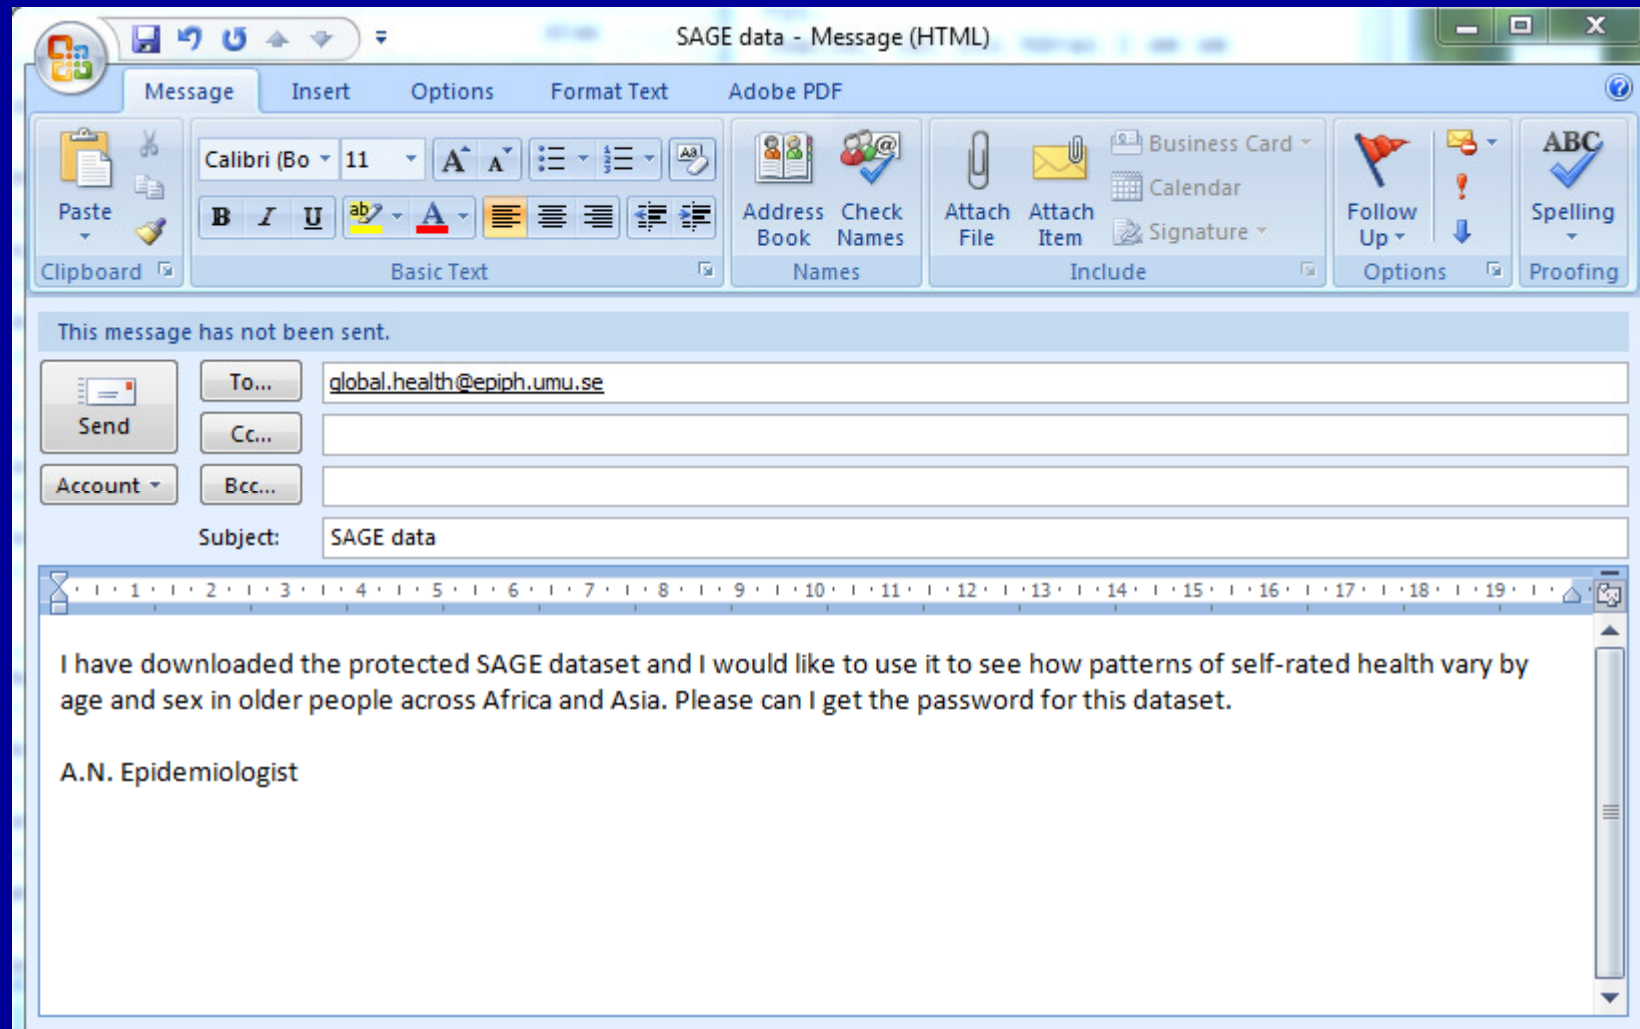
SAGE data - Message (HTML)

Message Insert Options Format Text Adobe PDF

Paste
Clipboard

Calibri (Bo 11
B I U
Basic Text

Address Book Check Names
Names

Attach File Attach Item
Business Card
Calendar
Signature
Include

Follow Up
Options

Spelling
Proofing

This message has not been sent.

Send
Account

To... global.health@epiph.umu.se
Cc...
Bcc...
Subject: SAGE data

1 2 3 4 5 6 7 8 9 10 11 12 13 14 15 16 17 18 19

I have downloaded the protected SAGE dataset and I would like to use it to see how patterns of self-rated health vary by age and sex in older people across Africa and Asia. Please can I get the password for this dataset.

A.N. Epidemiologist